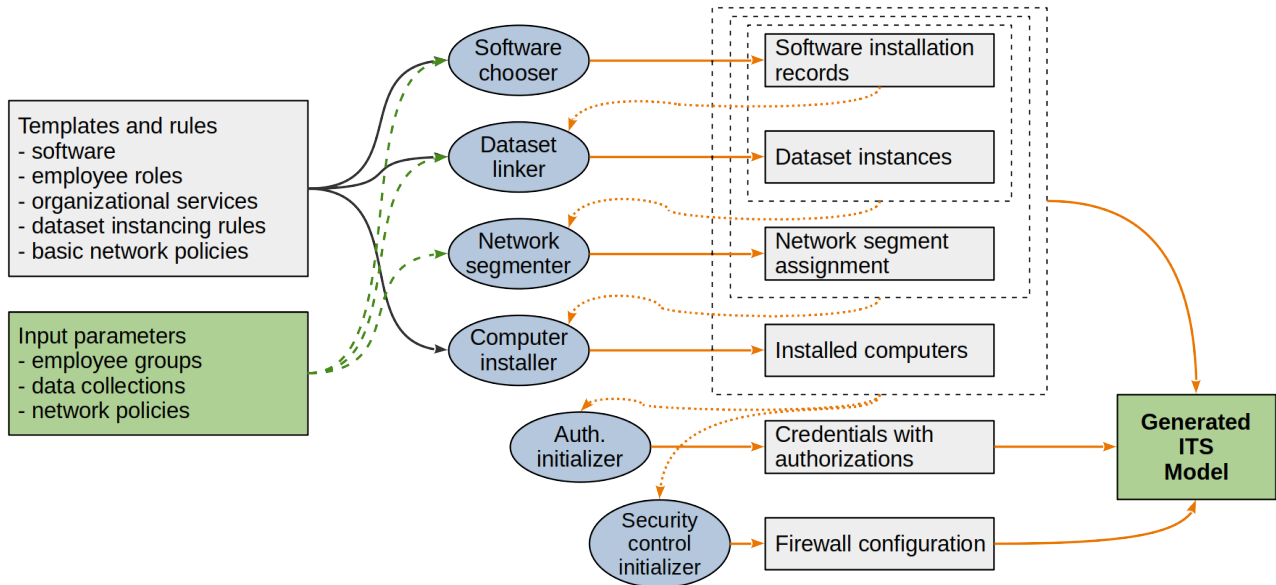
Templates and rules
- software
- employee roles
- organizational services
- dataset instancing rules
- basic network policies

Input parameters
- employee groups
- data collections
- network policies

Software chooser

Dataset linker

Network segmenter

Computer installer

Auth. initializer

Security control initializer

Software installation records

Dataset instances

Network segment assignment

Installed computers

Credentials with authorizations

Firewall configuration

Generated ITS Model